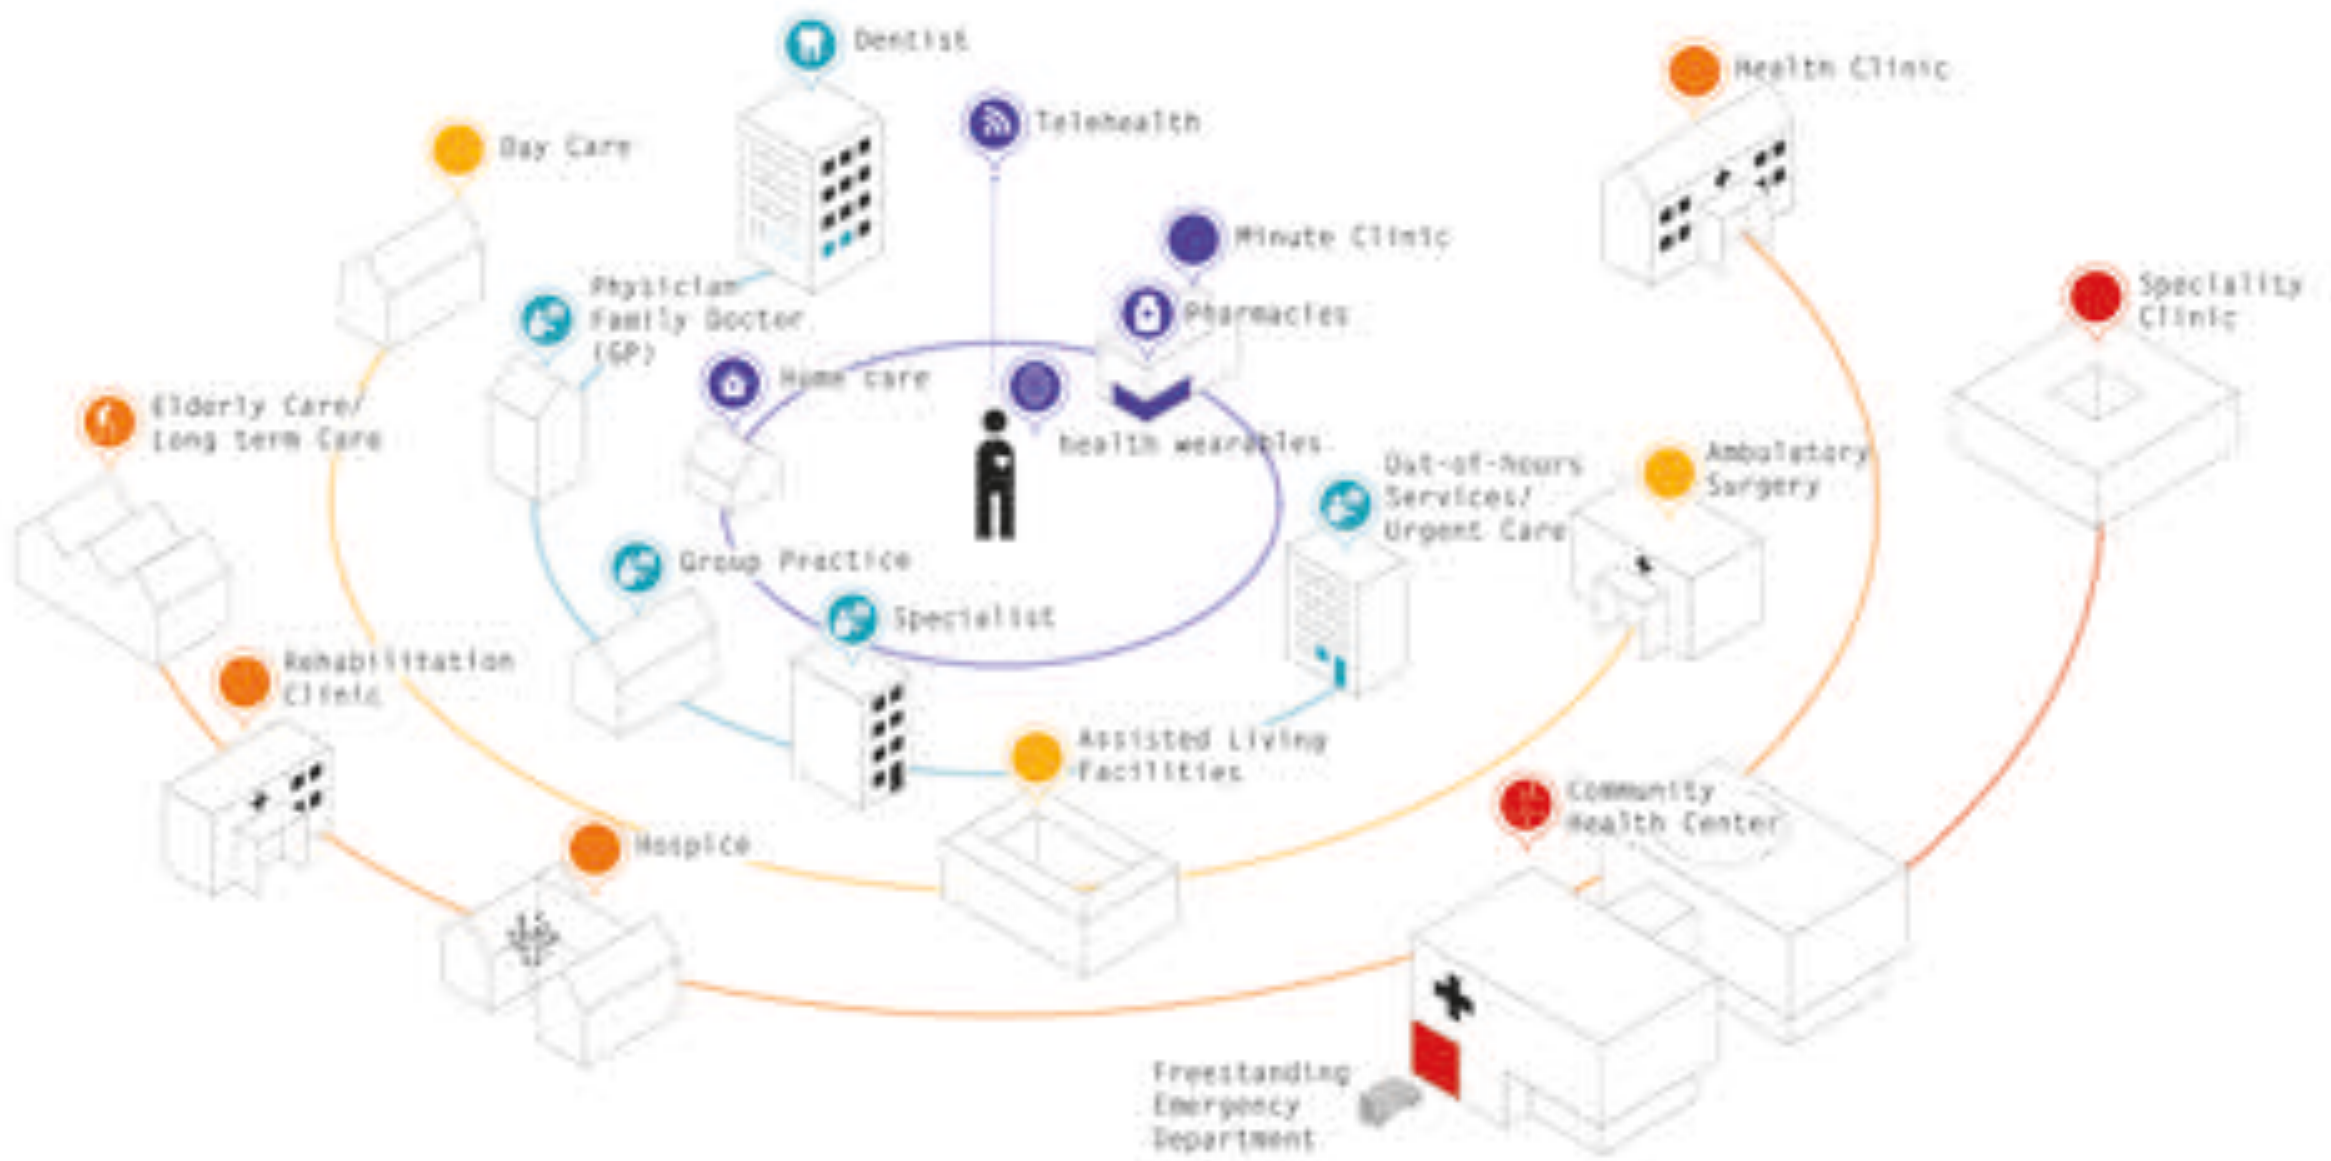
Dentist

Health Clinic

Telehealth

Day Care

Minute Clinic

Speciality Clinic

Physician Family Doctor (GP)

Pharmacies

Home care

Elderly Care/ Long term Care

health wearables

Out-of-hours Services/ Urgent Care

Ambulatory Surgery

Group Practice

Specialist

Rehabilitation Clinic

Assisted Living Facilities

Community Health Center

Hospice

Freestanding Emergency Department